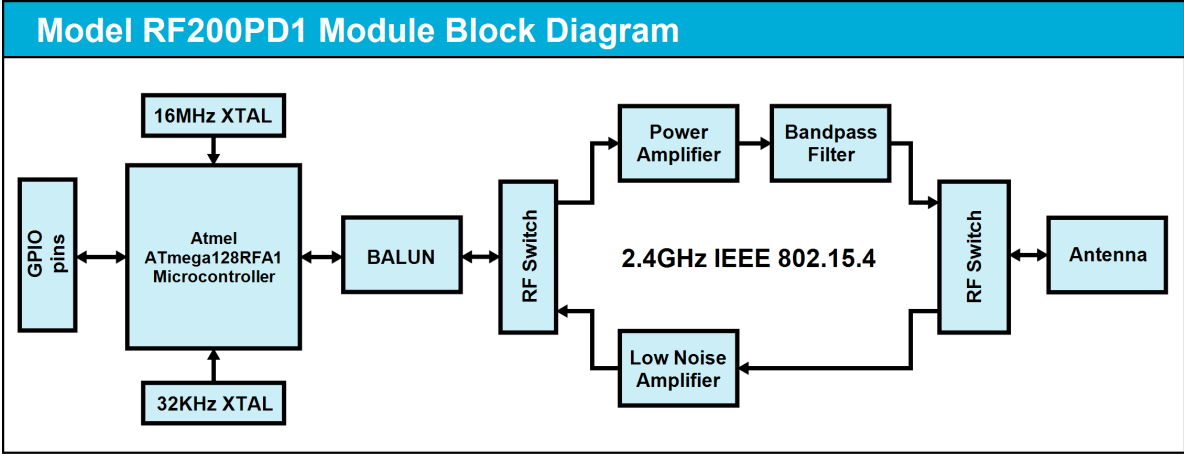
Model RF200PD1 Module Block Diagram

16MHz XTAL

GPIO pins

Atmel ATmega128RFA1 Microcontroller

32KHz XTAL

BALUN

RF Switch

Power Amplifier

Bandpass Filter

2.4GHz IEEE 802.15.4

Low Noise Amplifier

RF Switch

Antenna